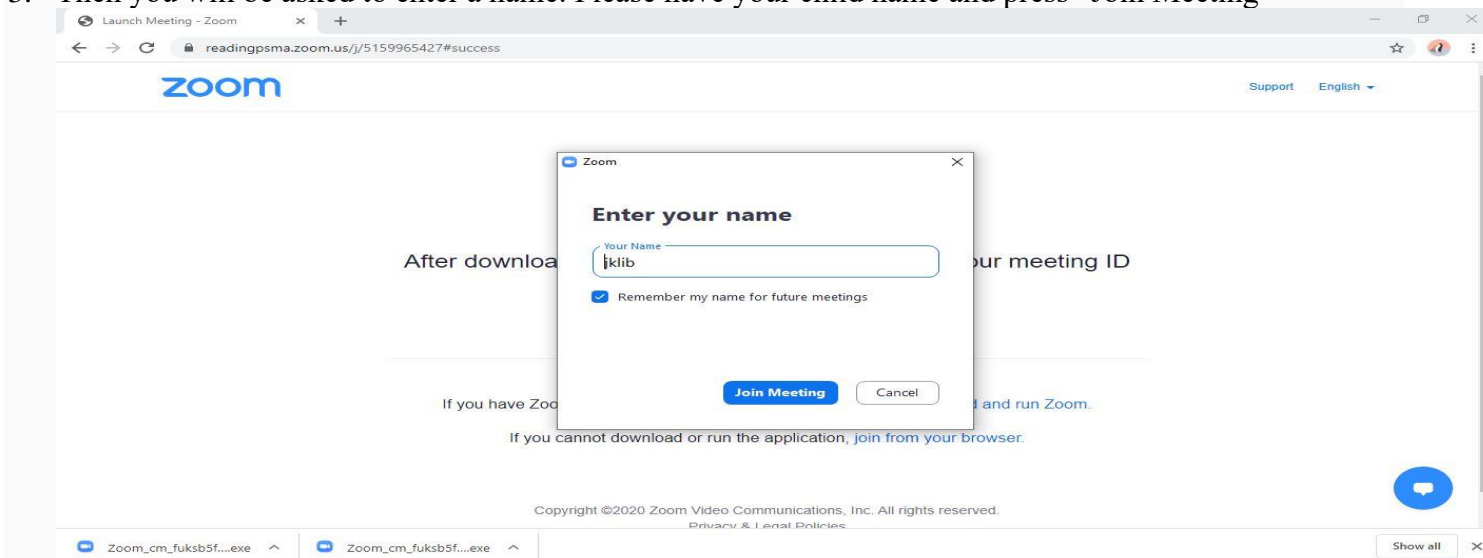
3. Then you will be asked to enter a name. Please have your child name and press "Join Meeting"

Launch Meeting - Zoom × +

readingpsma.zoom.us/j/5159965427#success

zoom

Support English

Zoom ×

Enter your name

Your Name
iklib

Remember my name for future meetings

Join Meeting Cancel

After downloa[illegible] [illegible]ur meeting ID

If you have Zoo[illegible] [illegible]d and run Zoom.

If you cannot download or run the application, join from your browser.

Copyright ©2020 Zoom Video Communications, Inc. All rights reserved.
Privacy & Legal Policies

Zoom_cm_fuksb5f....exe

Zoom_cm_fuksb5f....exe

Show all ×